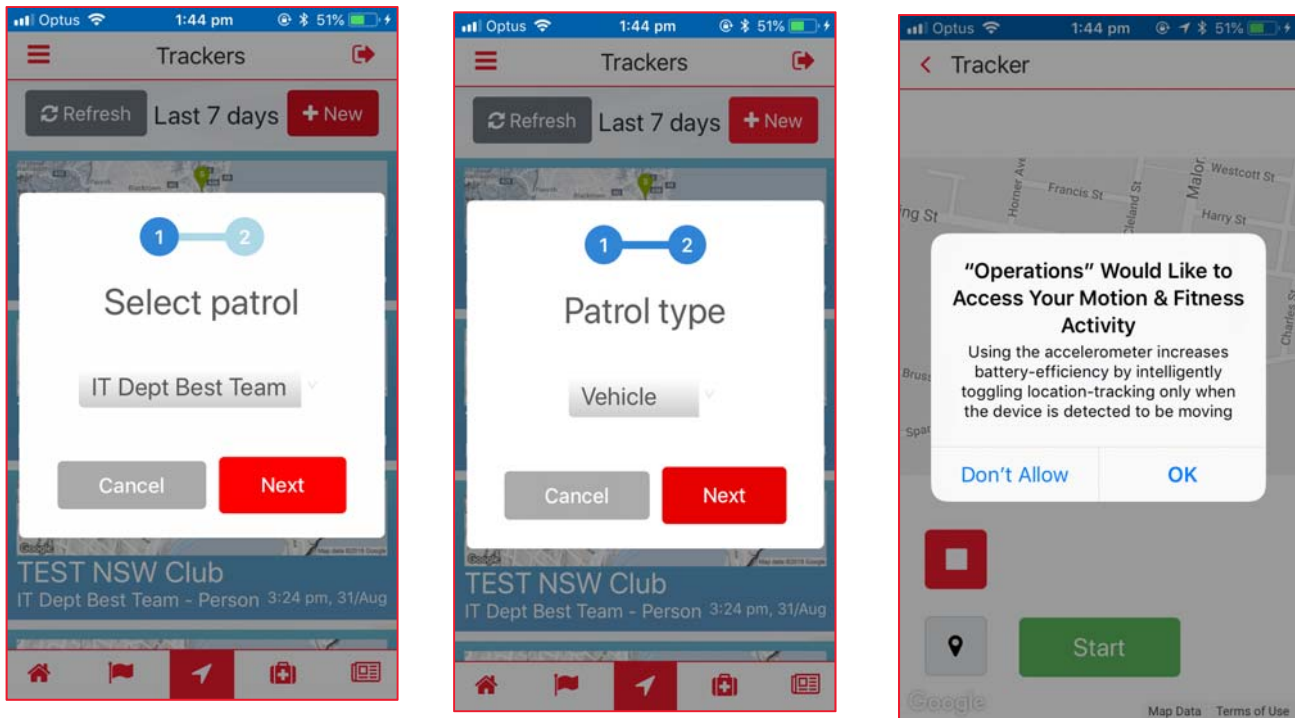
Optus 1:44 pm 51%

Trackers

Refresh Last 7 days + New

1 2

Select patrol

IT Dept Best Team

Cancel Next

TEST NSW Club

IT Dept Best Team - Person 3:24 pm, 31/Aug

Optus 1:44 pm 51%

Trackers

Refresh Last 7 days + New

1 2

Patrol type

Vehicle

Cancel Next

TEST NSW Club

IT Dept Best Team - Person 3:24 pm, 31/Aug

Optus 1:44 pm 51%

Tracker

Horner Ave Francis St Cleland St Major Westcott St Harry St ing St Bruss Spat Charles St

"Operations" Would Like to Access Your Motion & Fitness Activity

Using the accelerometer increases battery-efficiency by intelligently toggling location-tracking only when the device is detected to be moving

Don't Allow OK

Start

Google Map Data Terms of Use